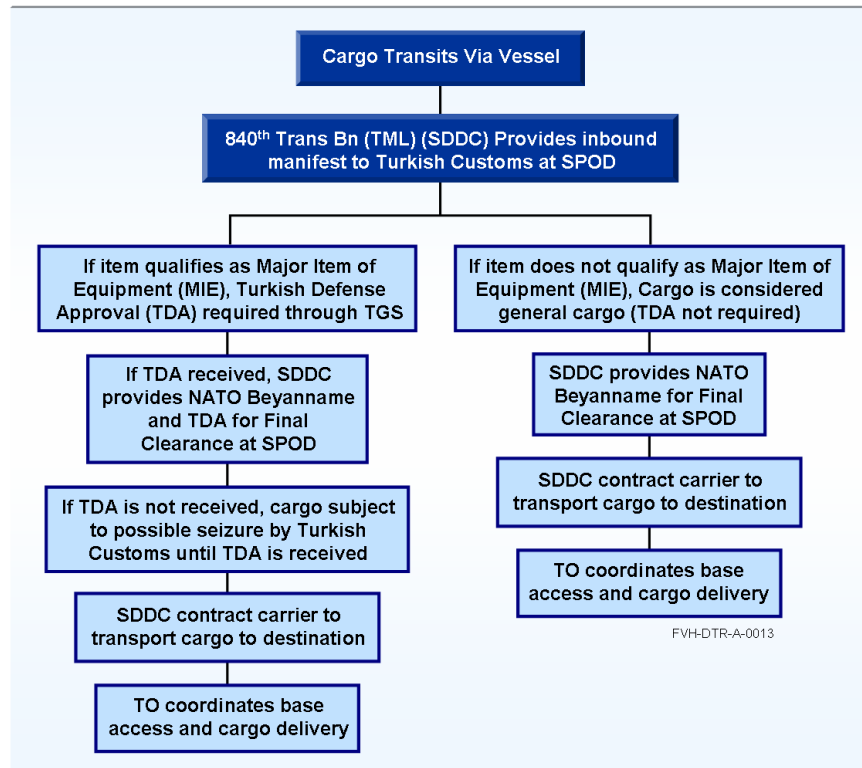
Cargo Transits Via Vessel

840$^{th}$ Trans Bn (TML) (SDDC) Provides inbound manifest to Turkish Customs at SPOD

If item qualifies as Major Item of Equipment (MIE), Turkish Defense Approval (TDA) required through TGS

If TDA received, SDDC provides NATO Beyanname and TDA for Final Clearance at SPOD

If TDA is not received, cargo subject to possible seizure by Turkish Customs until TDA is received

SDDC contract carrier to transport cargo to destination

TO coordinates base access and cargo delivery

If item does not qualify as Major Item of Equipment (MIE), Cargo is considered general cargo (TDA not required)

SDDC provides NATO Beyanname for Final Clearance at SPOD

SDDC contract carrier to transport cargo to destination

TO coordinates base access and cargo delivery

FVH-DTR-A-0013